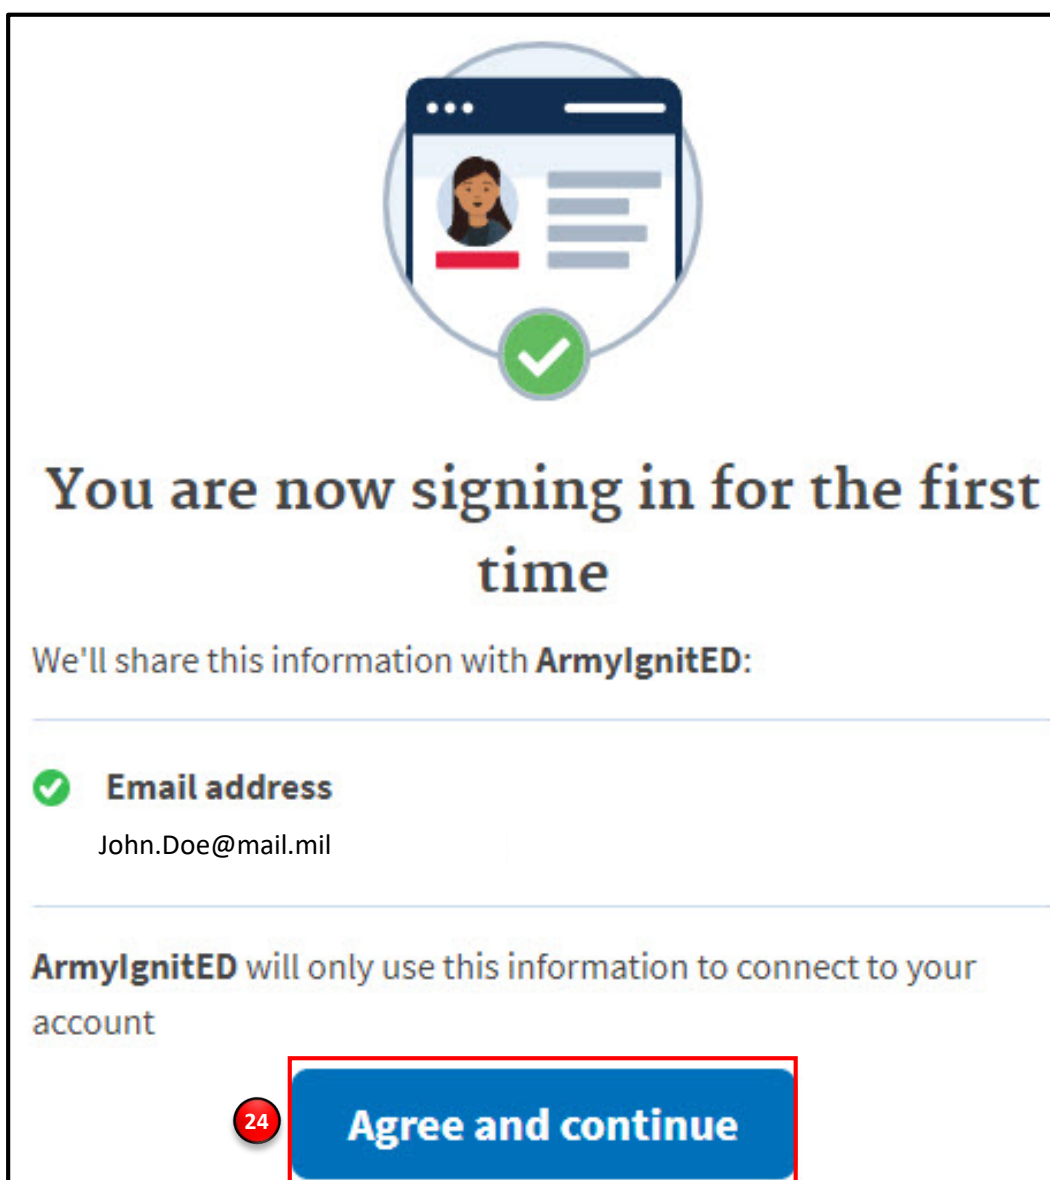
You are now signing in for the first time

We'll share this information with **ArmyIgnitED**:

Email address

John.Doe@mail.mil

**ArmyIgnitED** will only use this information to connect to your account

24

Agree and continue